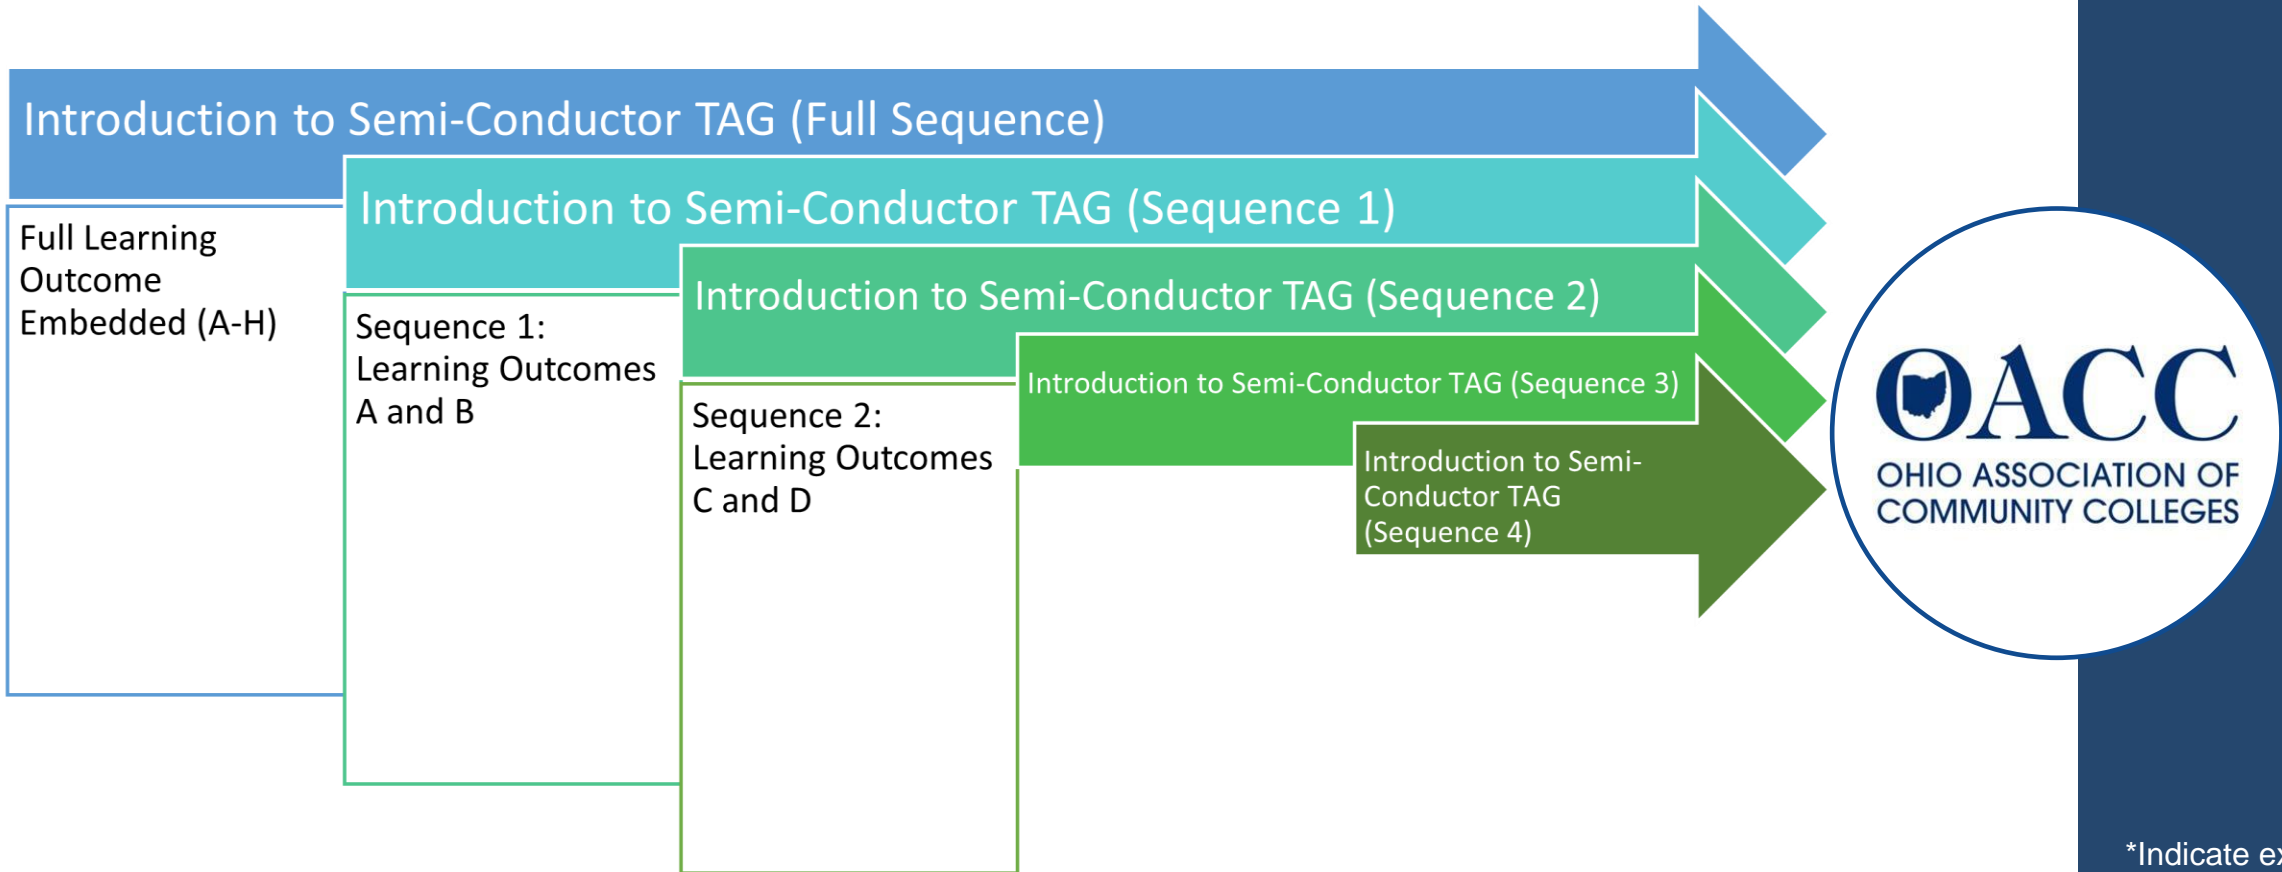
Introduction to Semi-Conductor TAG (Full Sequence)

Full Learning Outcome Embedded (A-H)

Introduction to Semi-Conductor TAG (Sequence 1)

Sequence 1: Learning Outcomes A and B

Introduction to Semi-Conductor TAG (Sequence 2)

Sequence 2: Learning Outcomes C and D

Introduction to Semi-Conductor TAG (Sequence 3)

Introduction to Semi-Conductor TAG (Sequence 4)

OACC
OHIO ASSOCIATION OF COMMUNITY COLLEGES

*Indicate e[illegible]